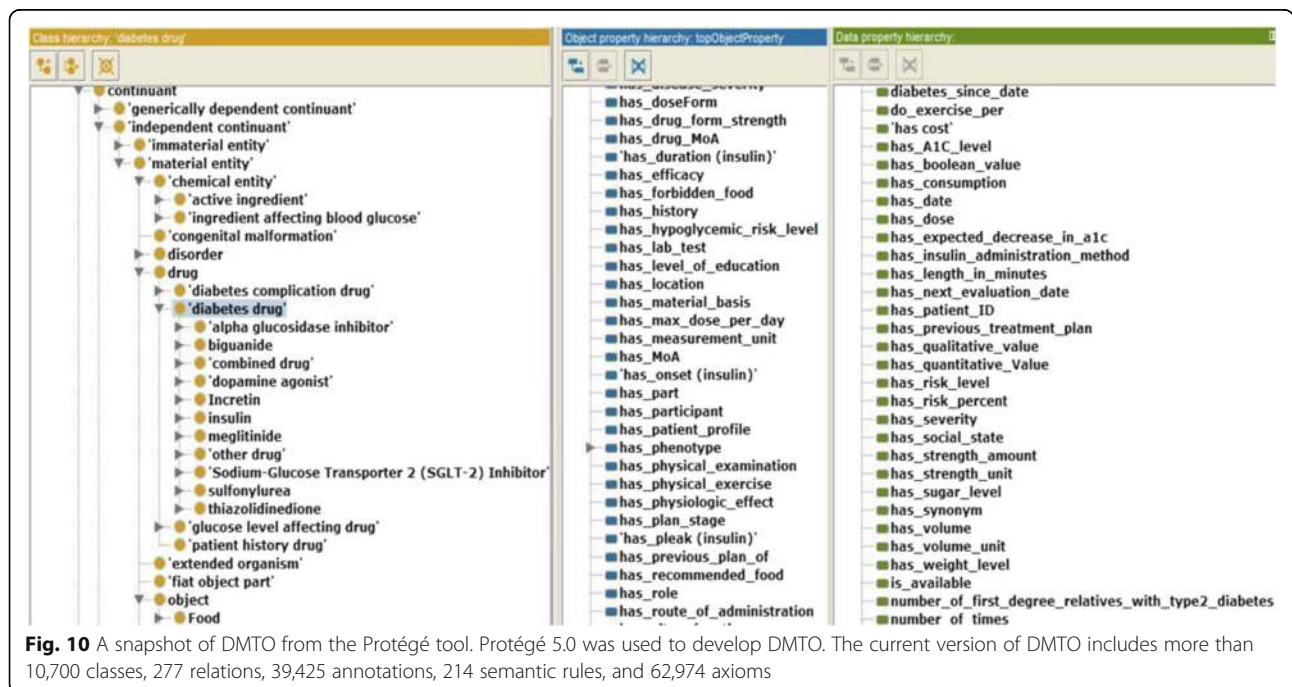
Class hierarchy: 'diabetes drug'

continuant
'generically dependent continuant'
'independent continuant'
'immaterial entity'
'material entity'
'chemical entity'
'active ingredient'
'ingredient affecting blood glucose'
'congenital malformation'
disorder
drug
'diabetes complication drug'
'diabetes drug'
'alpha glucosidase inhibitor'
biguanide
'combined drug'
'dopamine agonist'
Incretin
insulin
meglitinide
'other drug'
'Sodium-Glucose Transporter 2 (SGLT-2) Inhibitor'
sulfonylurea
thiazolidinedione
'glucose level affecting drug'
'patient history drug'
'extended organism'
'fiat object part'
object
Food

Object property hierarchy: topObjectProperty

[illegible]
has_doseForm
has_drug_form_strength
has_drug_MoA
'has_duration (insulin)'
has_efficacy
has_forbidden_food
has_history
has_hypoglycemic_risk_level
has_lab_test
has_level_of_education
has_location
has_material_basis
has_max_dose_per_day
has_measurement_unit
has_MoA
'has_onset (insulin)'
has_part
has_participant
has_patient_profile
has_phenotype
has_physical_examination
has_physical_exercise
has_physiologic_effect
has_plan_stage
'has_pleak (insulin)'
has_previous_plan_of
has_recommended_food
has_role
has_route_of_administration

Data property hierarchy:

diabetes_since_date
do_exercise_per
'has cost'
has_A1C_level
has_boolean_value
has_consumption
has_date
has_dose
has_expected_decrease_in_a1c
has_insulin_administration_method
has_length_in_minutes
has_next_evaluation_date
has_patient_ID
has_previous_treatment_plan
has_qualitative_value
has_quantitative_Value
has_risk_level
has_risk_percent
has_severity
has_social_state
has_strength_amount
has_strength_unit
has_sugar_level
has_synonym
has_volume
has_volume_unit
has_weight_level
is_available
number_of_first_degree_relatives_with_type2_diabetes
number of times

**Fig. 10** A snapshot of DMTO from the Protégé tool. Protégé 5.0 was used to develop DMTO. The current version of DMTO includes more than 10,700 classes, 277 relations, 39,425 annotations, 214 semantic rules, and 62,974 axioms